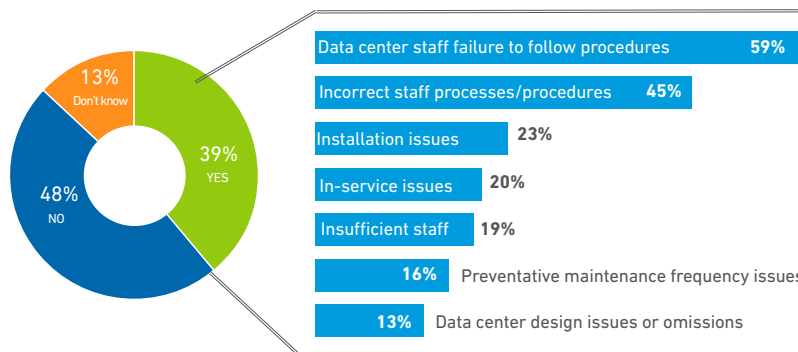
13%
Don't know

39%
YES

48%
NO

Data center staff failure to follow procedures 59%
Incorrect staff processes/procedures 45%
Installation issues 23%
In-service issues 20%
Insufficient staff 19%
16% Preventative maintenance frequency issues
13% Data center design issues or omissions